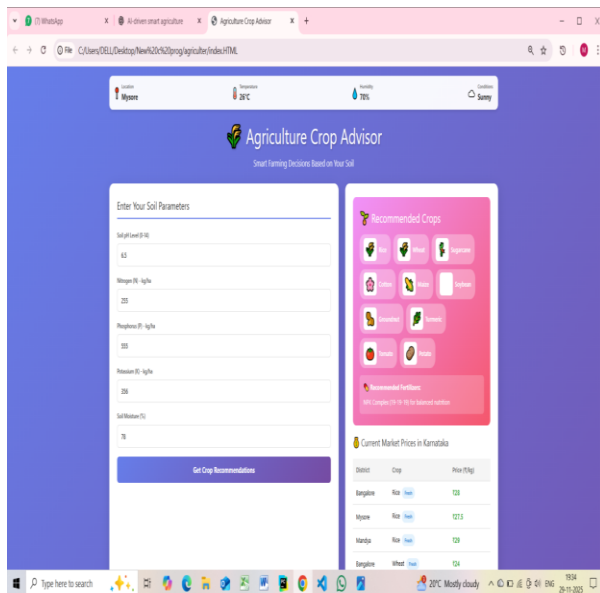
(7) WhatsApp ×
AI-driven smart agriculture ×
Agriculture Crop Advisor ×
+

File C:/Users/DELL/Desktop/New%20c%20prog/agriculter/index.HTML

Location
Mysore

Temperature
26°C

Humidity
78%

Conditions
Sunny

Agriculture Crop Advisor

Smart Farming Decisions Based on Your Soil

Enter Your Soil Parameters

Soil pH Level (0-14)
6.5

Nitrogen (N) - kg/ha
255

Phosphorus (P) - kg/ha
555

Potassium (K) - kg/ha
336

Soil Moisture (%)
78

Get Crop Recommendations

Recommended Crops

Rice
Wheat
Sugarcane
Cotton
Maize
Soybean
Groundnut
Turmeric
Tomato
Potato

Recommended Fertilizer:
NPK Complex (19-19-19) for balanced nutrition

Current Market Prices in Karnataka

| District | Crop | Price (₹/kg) |
|---|---|---|
| Bangalore | Rice Fresh | ₹28 |
| Mysore | Rice Fresh | ₹27.5 |
| Mandya | Rice Fresh | ₹29 |
| Bangalore | Wheat Fresh | ₹24 |

Type here to search
20°C Mostly cloudy
ENG
19:34
29-11-2025